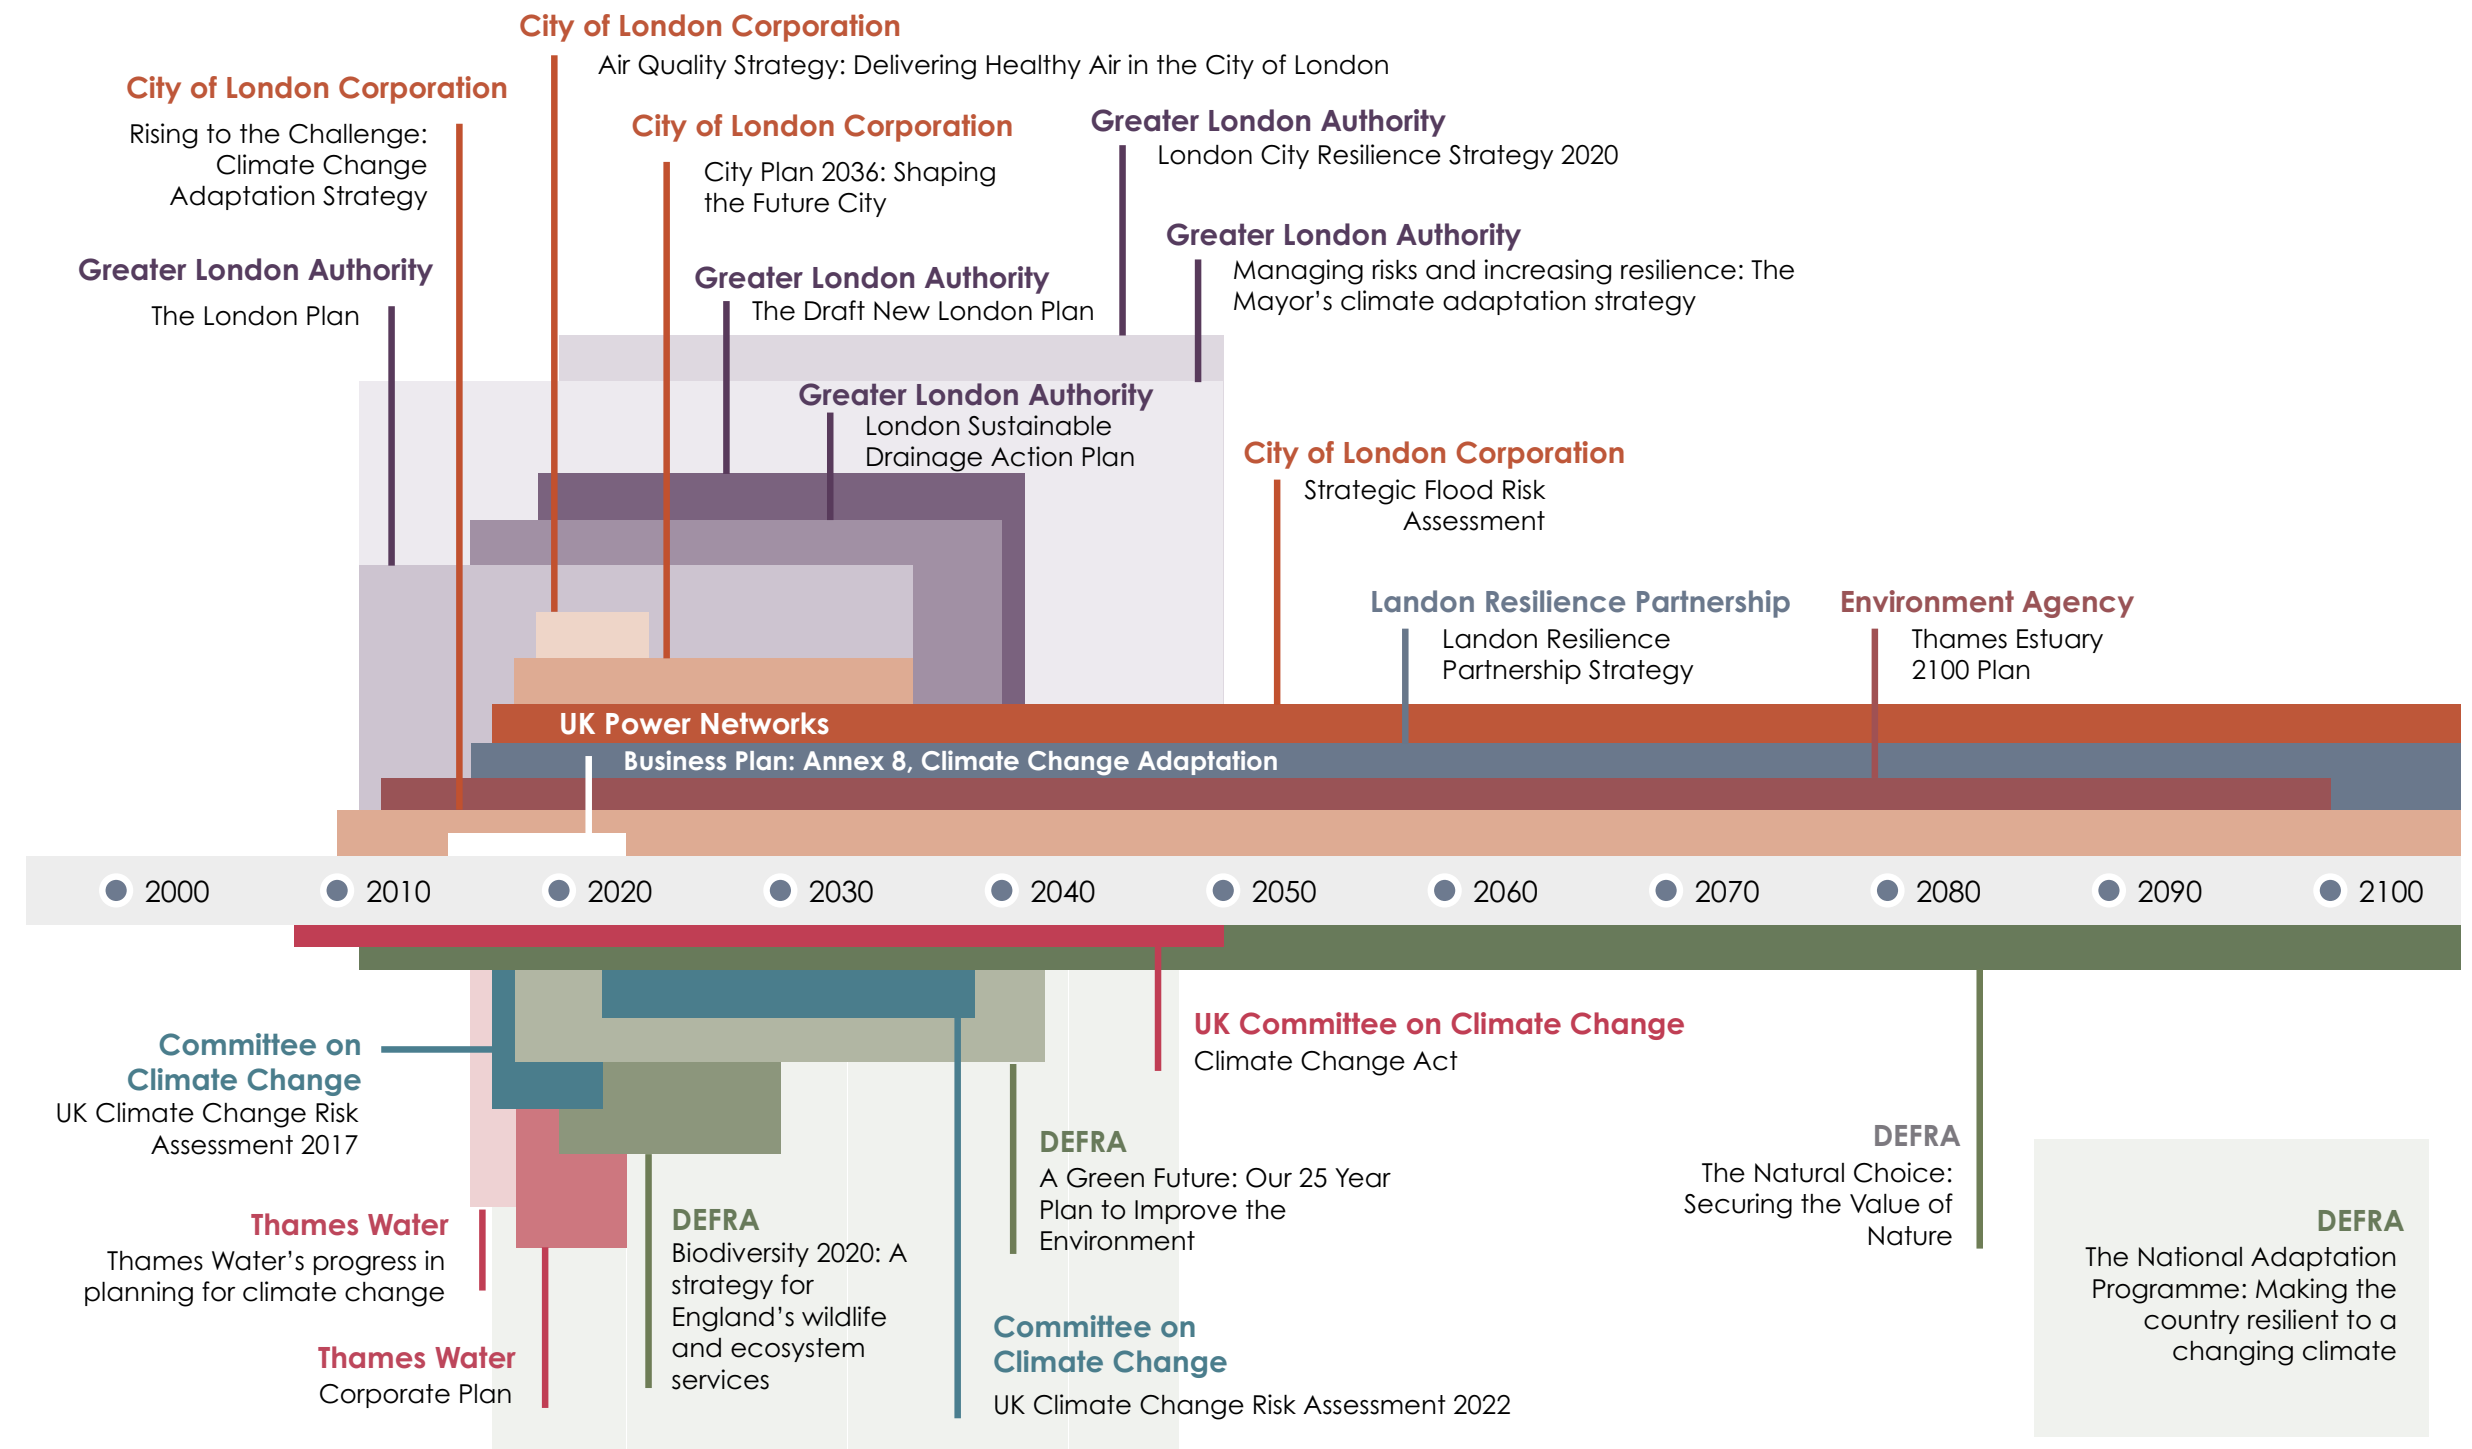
City of London Corporation
Air Quality Strategy: Delivering Healthy Air in the City of London

City of London Corporation
Rising to the Challenge: Climate Change Adaptation Strategy

City of London Corporation
City Plan 2036: Shaping the Future City

Greater London Authority
London City Resilience Strategy 2020

Greater London Authority
Managing risks and increasing resilience: The Mayor's climate adaptation strategy

Greater London Authority
The London Plan

Greater London Authority
The Draft New London Plan

Greater London Authority
London Sustainable Drainage Action Plan

City of London Corporation
Strategic Flood Risk Assessment

Landon Resilience Partnership
Landon Resilience Partnership Strategy

Environment Agency
Thames Estuary 2100 Plan

UK Power Networks
Business Plan: Annex 8, Climate Change Adaptation

2000 2010 2020 2030 2040 2050 2060 2070 2080 2090 2100

Committee on Climate Change
UK Climate Change Risk Assessment 2017

UK Committee on Climate Change
Climate Change Act

DEFRA
A Green Future: Our 25 Year Plan to Improve the Environment

DEFRA
The Natural Choice: Securing the Value of Nature

DEFRA
The National Adaptation Programme: Making the country resilient to a changing climate

Thames Water
Thames Water's progress in planning for climate change

DEFRA
Biodiversity 2020: A strategy for England's wildlife and ecosystem services

Committee on Climate Change
UK Climate Change Risk Assessment 2022

Thames Water
Corporate Plan